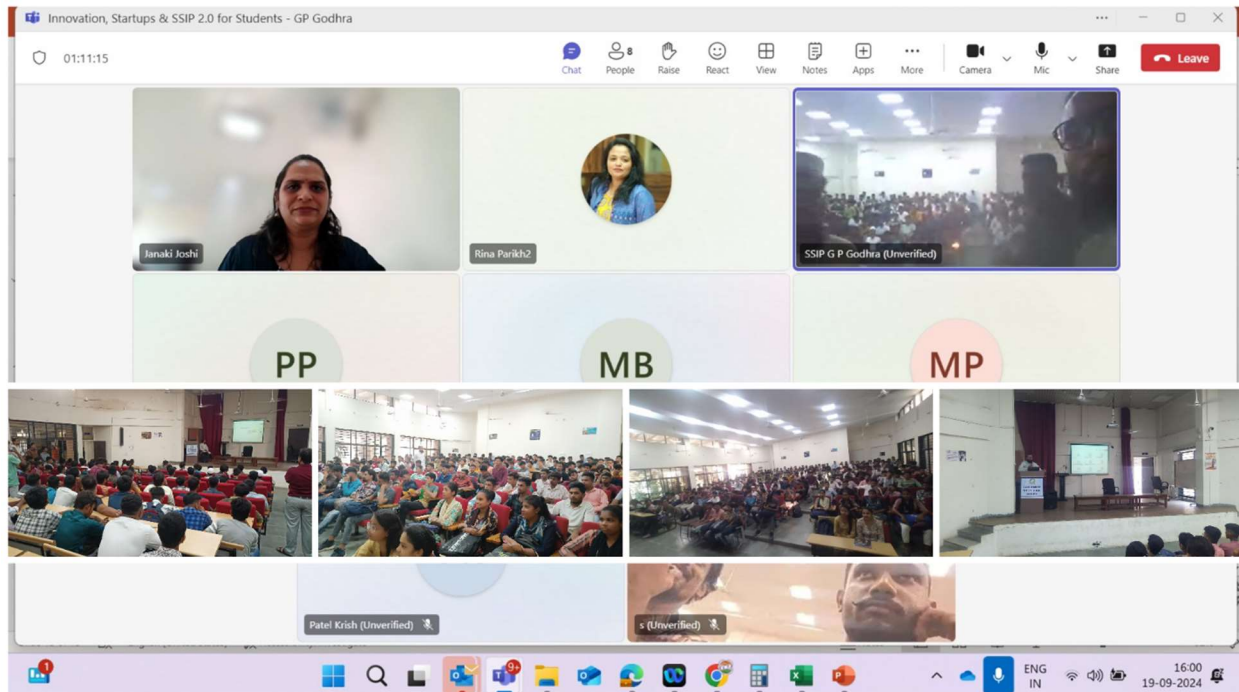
Innovation, Startups & SSIP 2.0 for Students - GP Godhra

01:11:15

Chat People 8 Raise React View Notes Apps More Camera Mic Share Leave

Janaki Joshi

Rina Parikh2

SSIP G P Godhra (Unverified)

PP

MB

MP

Patel Krish (Unverified)

s (Unverified)

ENG IN

16:00
19-09-2024